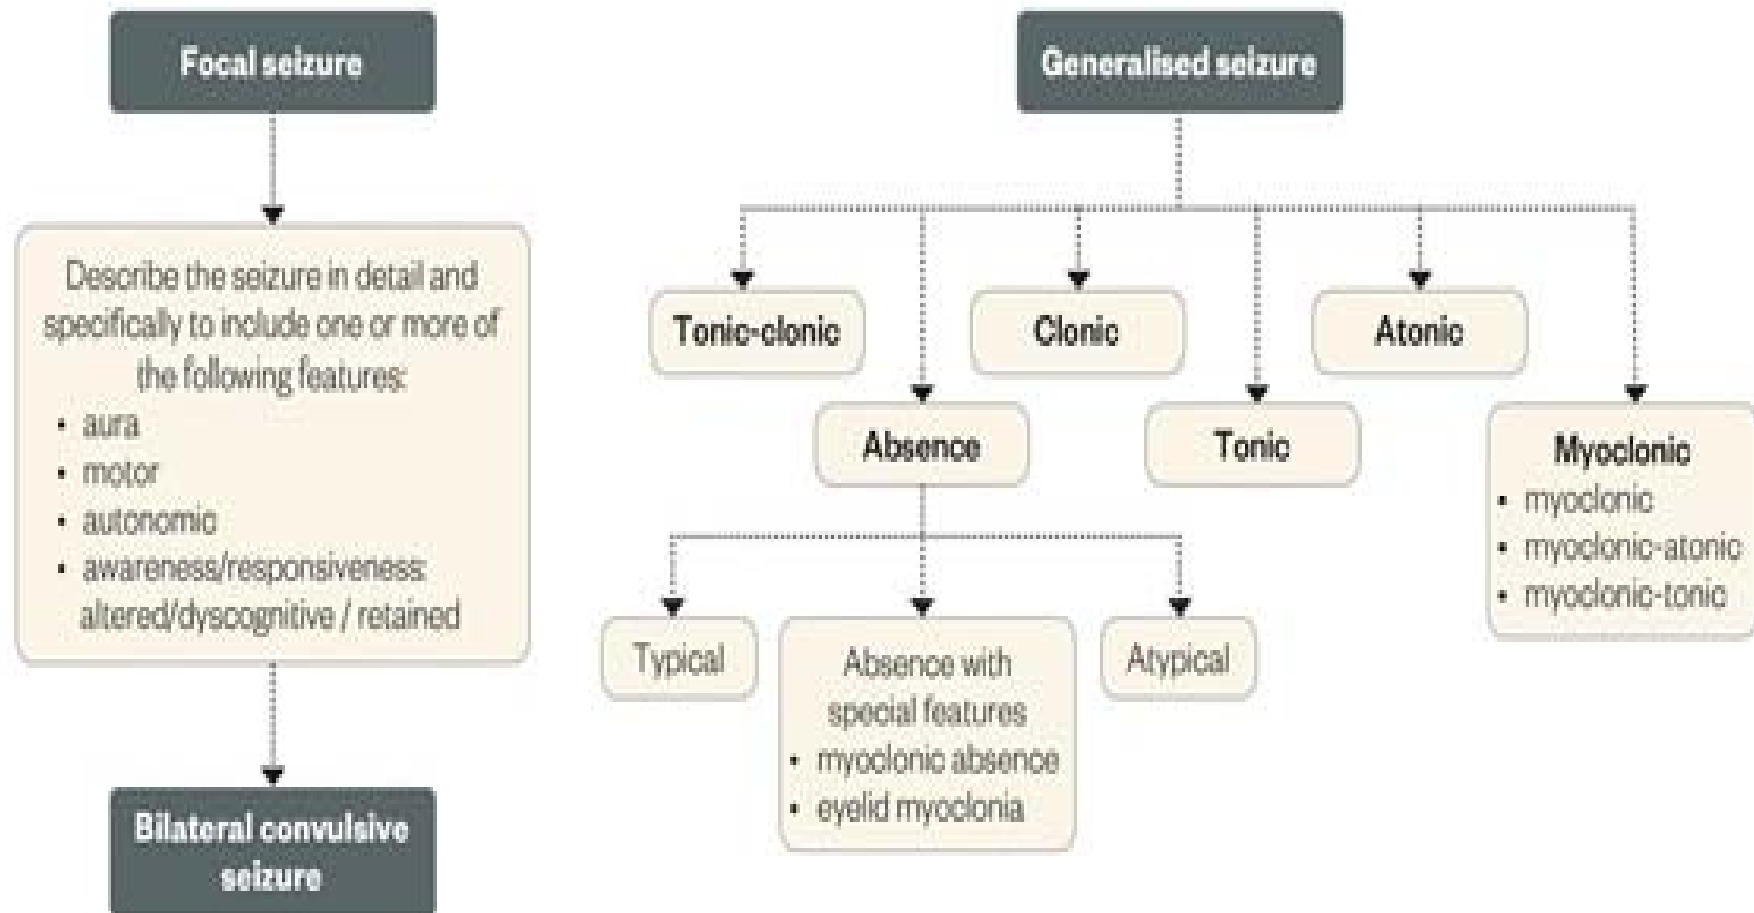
Focal seizure

Describe the seizure in detail and specifically to include one or more of the following features:
• aura
• motor
• autonomic
• awareness/responsiveness: altered/dyscognitive / retained

Bilateral convulsive seizure

Generalised seizure

Tonic-clonic

Clonic

Atonic

Absence

Tonic

Myoclonic
• myoclonic
• myoclonic-atonic
• myoclonic-tonic

Typical

Absence with special features
• myoclonic absence
• eyelid myoclonia

Atypical